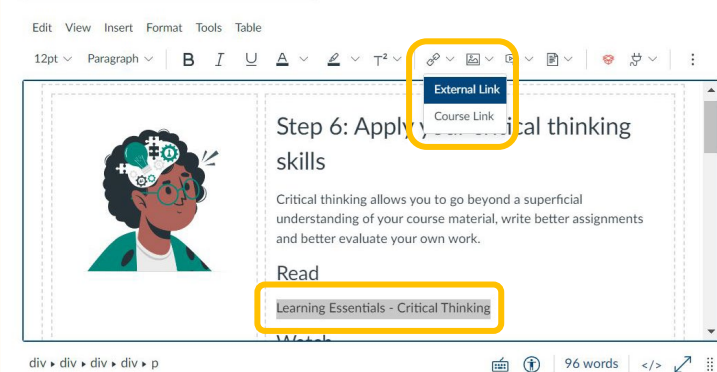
Edit View Insert Format Tools Table

12pt Paragraph B I U A T²

External Link

Course Link

Step 6: Apply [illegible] critical thinking skills

Critical thinking allows you to go beyond a superficial understanding of your course material, write better assignments and better evaluate your own work.

Read

Learning Essentials - Critical Thinking

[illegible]

div ▸ div ▸ div ▸ div ▸ p

96 words </>